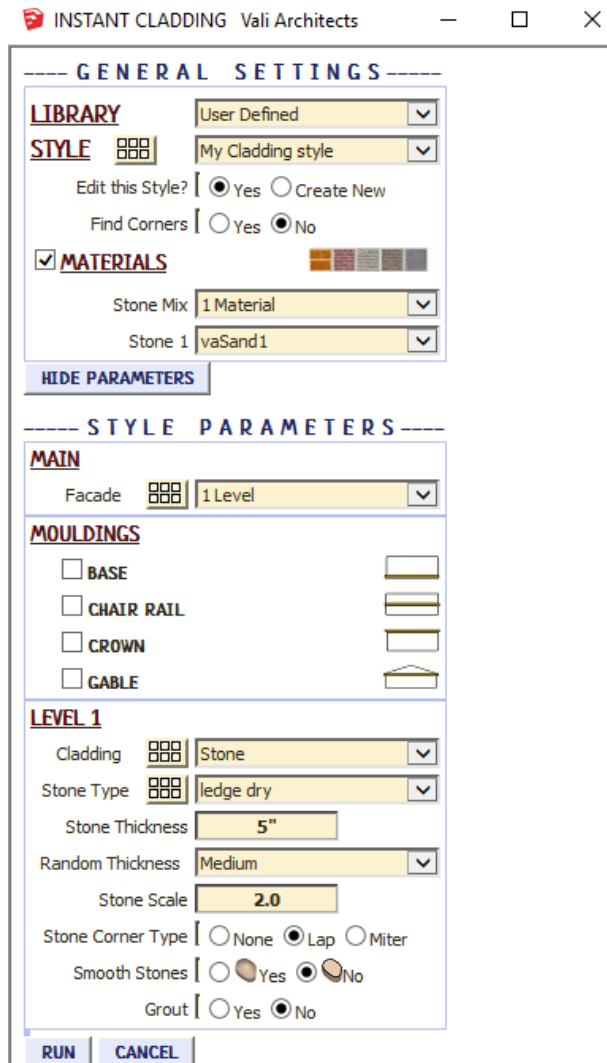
INSTANT CLADDING Vali Architects

---- GENERAL SETTINGS -----

LIBRARY User Defined

STYLE My Cladding style

Edit this Style? Yes Create New

Find Corners Yes No

MATERIALS

Stone Mix 1 Material

Stone 1 vaSand1

HIDE PARAMETERS

----- STYLE PARAMETERS ----

MAIN

Facade 1 Level

MOULDINGS

BASE

CHAIR RAIL

CROWN

GABLE

LEVEL 1

Cladding Stone

Stone Type ledge dry

Stone Thickness 5"

Random Thickness Medium

Stone Scale 2.0

Stone Corner Type None Lap Miter

Smooth Stones Yes No

Grout Yes No

RUN CANCEL